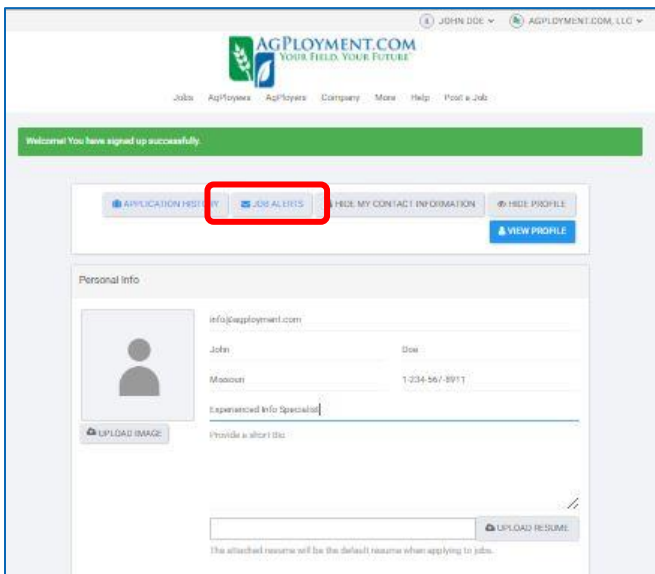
JOHN DOE ⌄ AGPLOYMENT.COM, LLC ⌄

AGPLOYMENT.COM
YOUR FIELD. YOUR FUTURE

Jobs AgPloyees AgPloyers Company More Help Post a Job

Welcome! You have signed up successfully.

APPLICATION HISTORY JOB ALERTS HIDE MY CONTACT INFORMATION HIDE PROFILE

VIEW PROFILE

Personal Info

info@agployment.com

John Doe

Missouri 1-234-567-8911

Experienced Info Specialist

UPLOAD IMAGE

Provide a short bio

UPLOAD RESUME

The attached resume will be the default resume when applying to jobs.